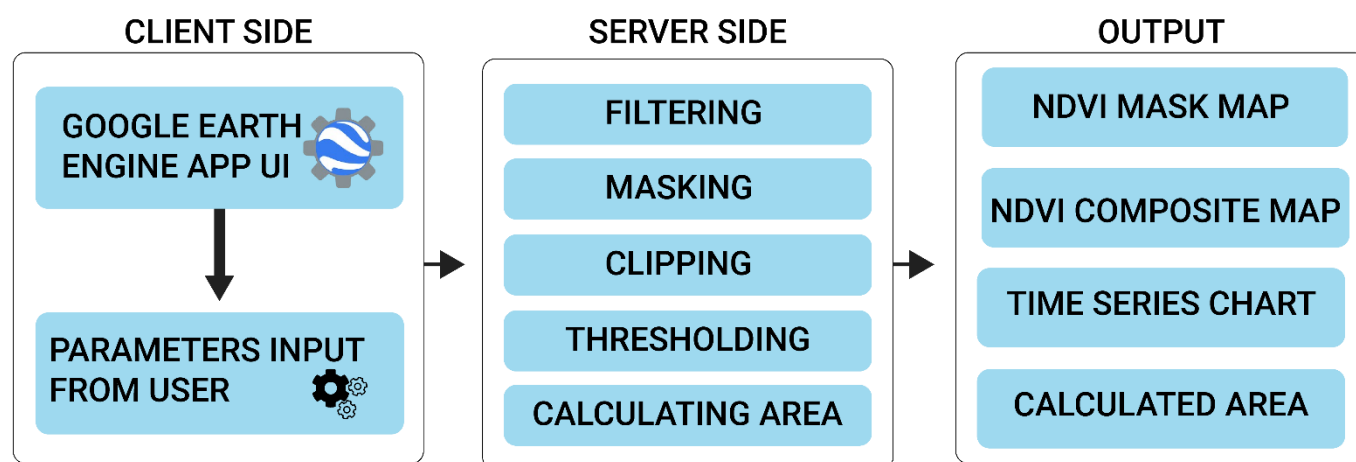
CLIENT SIDE

GOOGLE EARTH ENGINE APP UI

PARAMETERS INPUT FROM USER

SERVER SIDE

FILTERING

MASKING

CLIPPING

THRESHOLDING

CALCULATING AREA

OUTPUT

NDVI MASK MAP

NDVI COMPOSITE MAP

TIME SERIES CHART

CALCULATED AREA